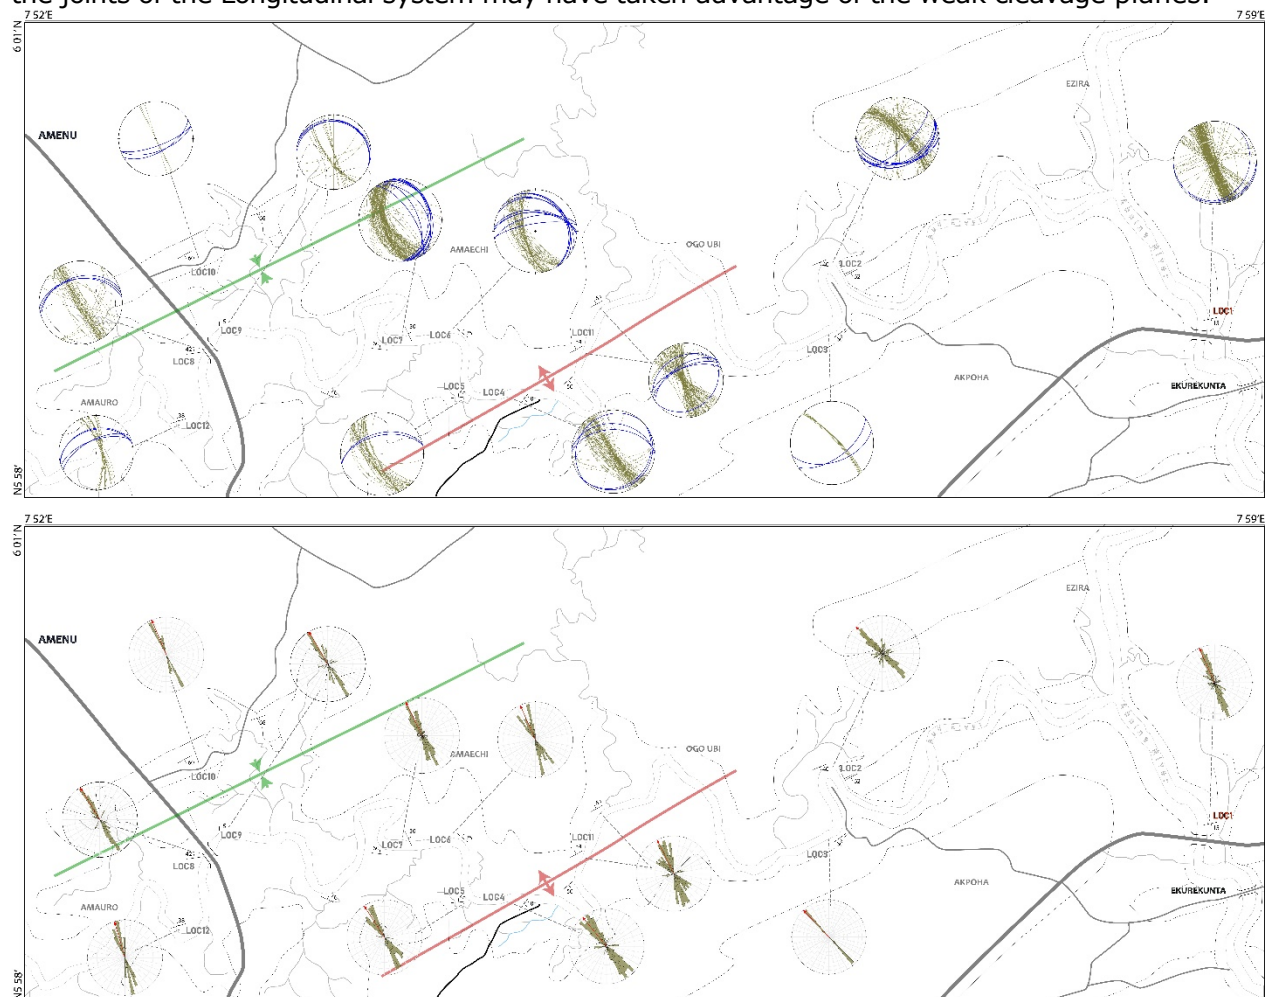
the joints of the Longitudinal system may have taken advantage of the weak cleavage planes.

7 52'E
7 59'E
6 01'N
N5 58'
AMENU
EZIRA
AMAECHI
OGO UBI
LOC10
LOC9
LOC7
LOC6
LOC8
LOC11
LOC2
LOC1
LOC3
LOC5
LOC4
LOC12
AMAURO
AKPOHA
EKUREKUNTA

7 52'E
7 59'E
6 01'N
N5 58'
AMENU
EZIRA
AMAECHI
OGO UBI
LOC10
LOC9
LOC7
LOC6
LOC8
LOC11
LOC2
LOC1
LOC3
LOC5
LOC4
LOC12
AMAURO
AKPOHA
EKUREKUNTA